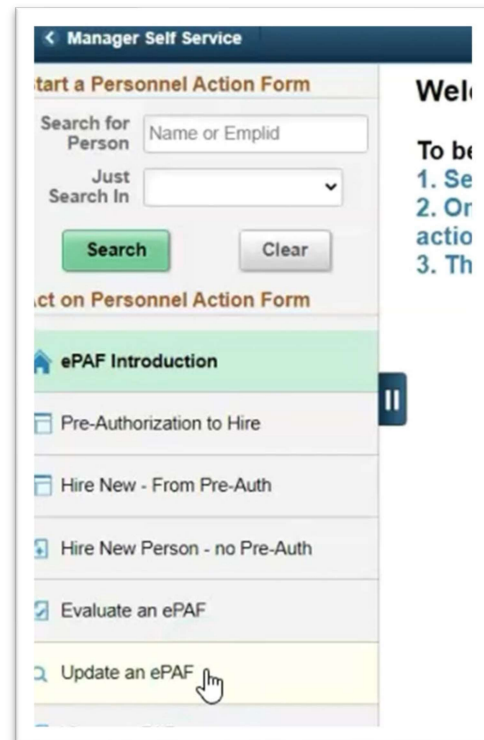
< Manager Self Service

tart a Personnel Action Form

Search for Person [Name or Emplid]

Just Search In

Search

Clear

ct on Personnel Action Form

ePAF Introduction

Pre-Authorization to Hire

Hire New - From Pre-Auth

Hire New Person - no Pre-Auth

Evaluate an ePAF

Update an ePAF

Welc

To be
1. Se
2. Or
actio
3. Th